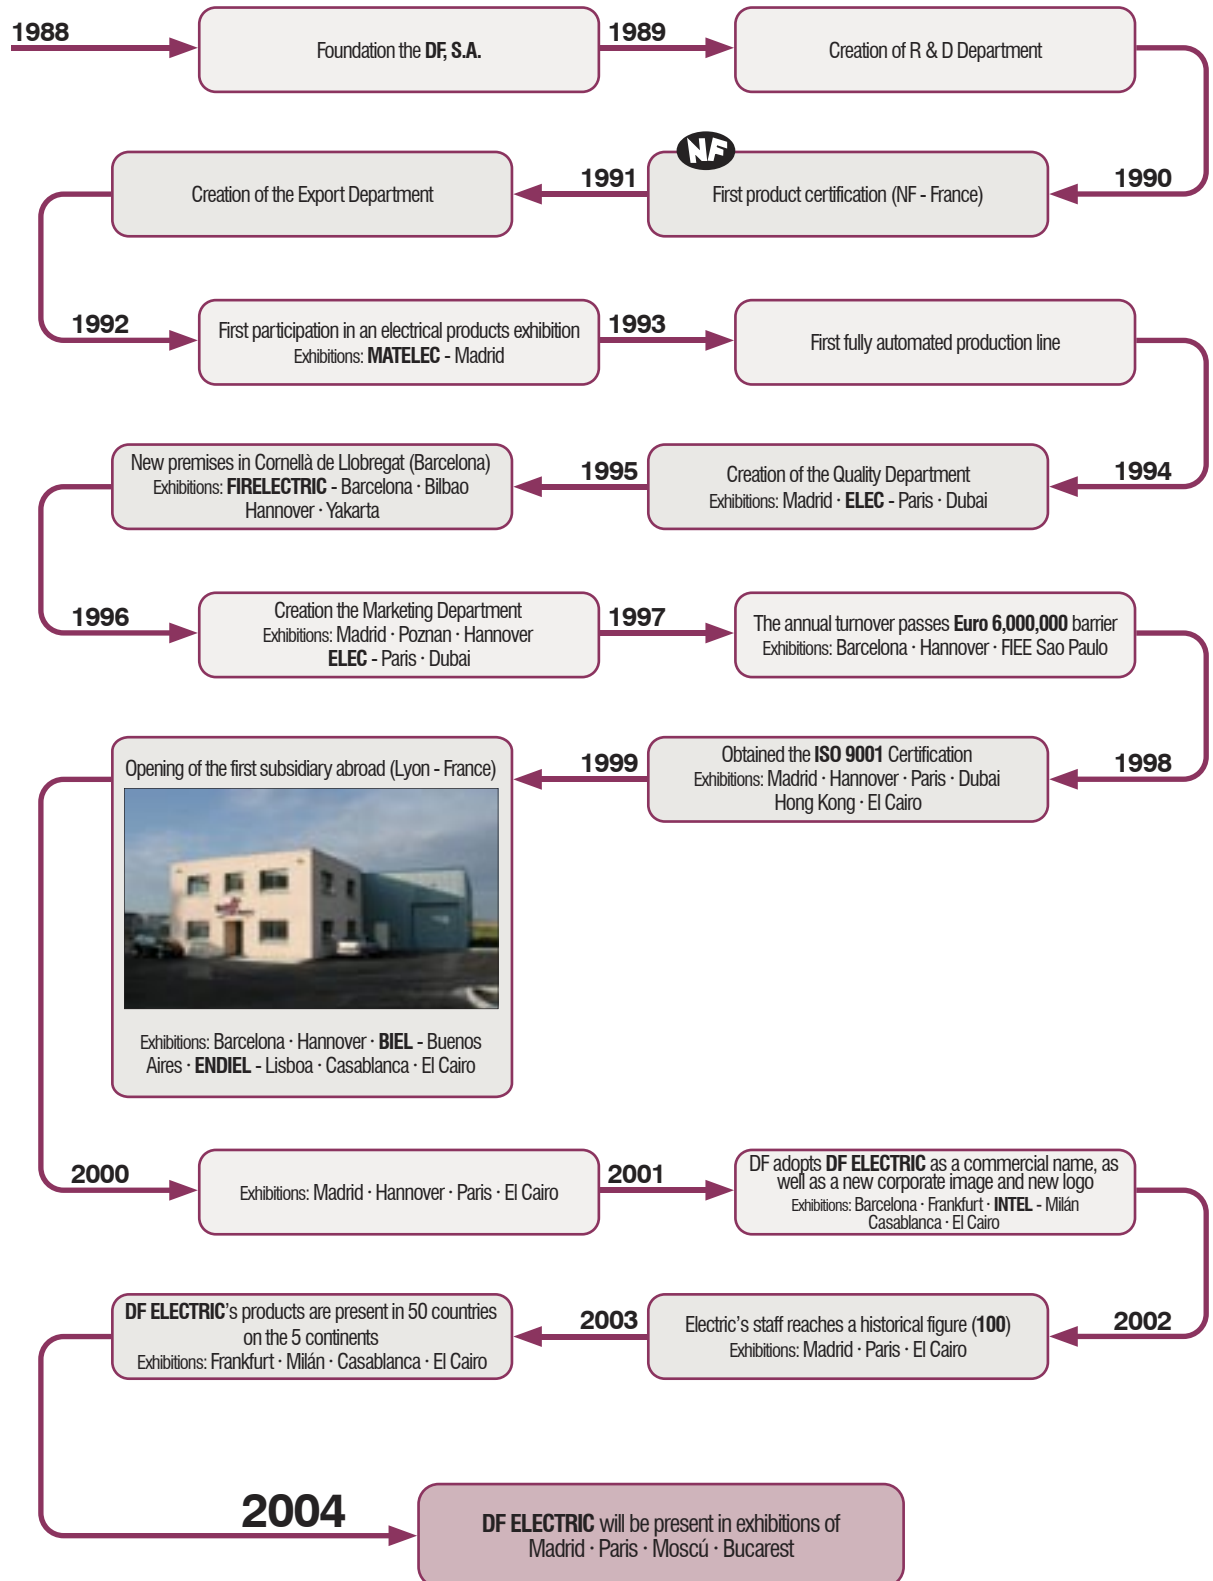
1988

Foundation the DF, S.A.

1989

Creation of R & D Department

1990

NF

First product certification (NF - France)

1991

Creation of the Export Department

1992

First participation in an electrical products exhibition
Exhibitions: MATELEC - Madrid

1993

First fully automated production line

1994

Creation of the Quality Department
Exhibitions: Madrid · ELEC - Paris · Dubai

1995

New premises in Cornellà de Llobregat (Barcelona)
Exhibitions: FIRELECTRIC - Barcelona · Bilbao
Hannover · Yakarta

1996

Creation the Marketing Department
Exhibitions: Madrid · Poznan · Hannover
ELEC - Paris · Dubai

1997

The annual turnover passes Euro 6,000,000 barrier
Exhibitions: Barcelona · Hannover · FIEE Sao Paulo

1998

Obtained the ISO 9001 Certification
Exhibitions: Madrid · Hannover · Paris · Dubai
Hong Kong · El Cairo

1999

Opening of the first subsidiary abroad (Lyon - France)

Exhibitions: Barcelona · Hannover · BIEL - Buenos Aires · ENDIEL - Lisboa · Casablanca · El Cairo

2000

Exhibitions: Madrid · Hannover · Paris · El Cairo

2001

DF adopts DF ELECTRIC as a commercial name, as well as a new corporate image and new logo
Exhibitions: Barcelona · Frankfurt · INTEL - Milán
Casablanca · El Cairo

2002

Electric's staff reaches a historical figure (100)
Exhibitions: Madrid · Paris · El Cairo

2003

DF ELECTRIC's products are present in 50 countries on the 5 continents
Exhibitions: Frankfurt · Milán · Casablanca · El Cairo

2004

DF ELECTRIC will be present in exhibitions of
Madrid · Paris · Moscú · Bucarest